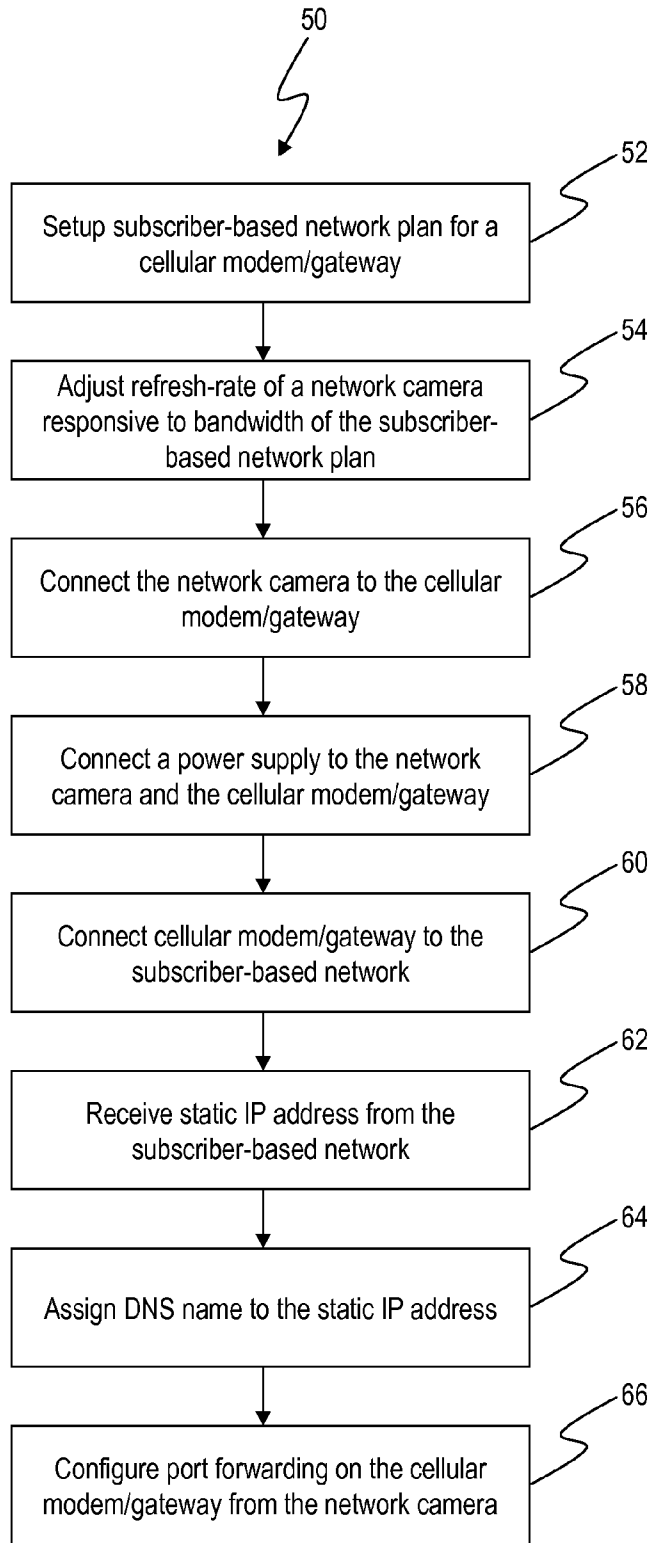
50

52

Setup subscriber-based network plan for a cellular modem/gateway

54

Adjust refresh-rate of a network camera responsive to bandwidth of the subscriber-based network plan

56

Connect the network camera to the cellular modem/gateway

58

Connect a power supply to the network camera and the cellular modem/gateway

60

Connect cellular modem/gateway to the subscriber-based network

62

Receive static IP address from the subscriber-based network

64

Assign DNS name to the static IP address

66

Configure port forwarding on the cellular modem/gateway from the network camera